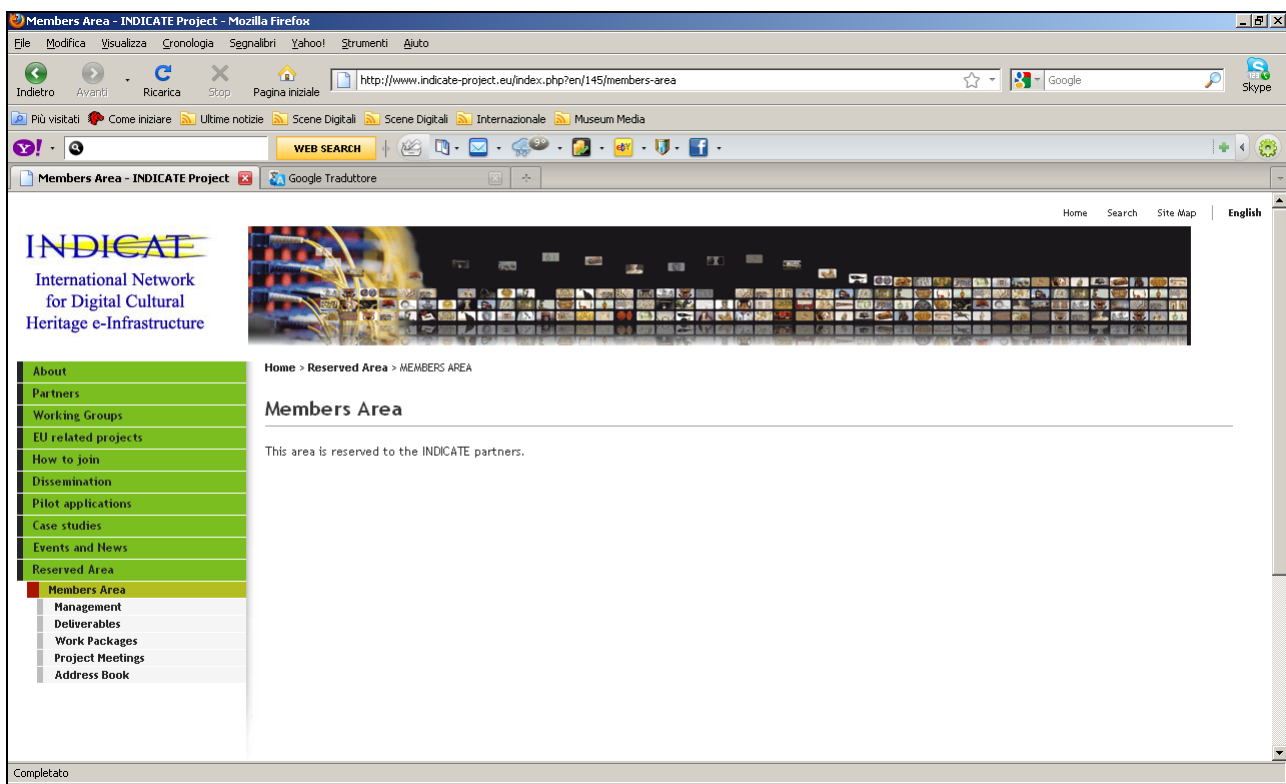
Members Area - INDICATE Project - Mozilla Firefox

File Modifica Visualizza Cronologia Segnalibri Yahoo! Strumenti Aiuto

Indietro Avanti Ricarica Stop Pagina iniziale http://www.indicate-project.eu/index.php?en/145/members-area Google Skype

Più visitati Come iniziare Ultime notizie Scene Digitali Scene Digitali Internazionale Museum Media

WEB SEARCH

Members Area - INDICATE Project Google Traduttore

Home Search Site Map English

INDICATE
International Network for Digital Cultural Heritage e-Infrastructure

About
Partners
Working Groups
EU related projects
How to join
Dissemination
Pilot applications
Case studies
Events and News
Reserved Area
Members Area
Management
Deliverables
Work Packages
Project Meetings
Address Book

Home > Reserved Area > MEMBERS AREA

Members Area

This area is reserved to the INDICATE partners.

Completato